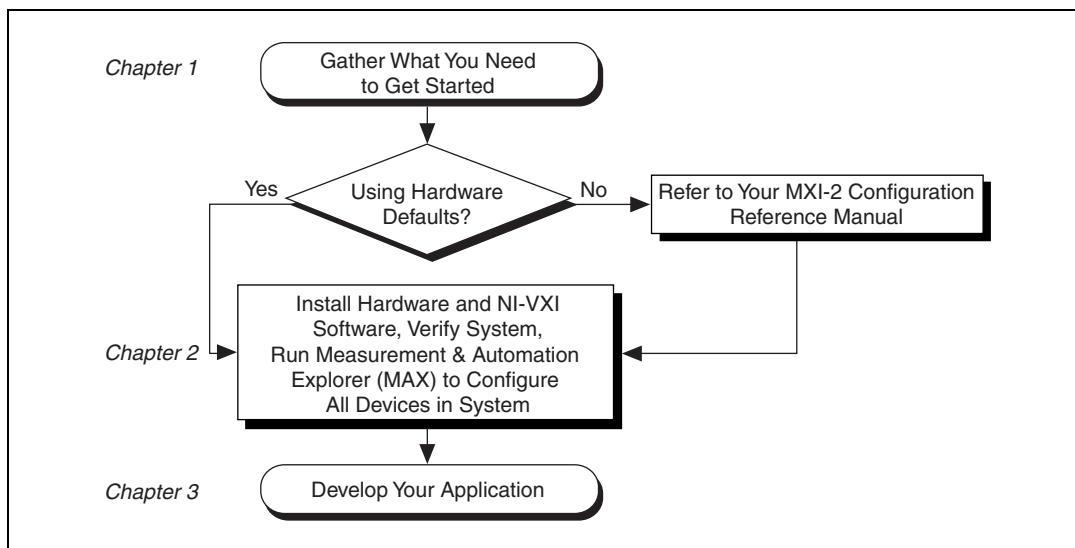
Chapter 1

Gather What You Need to Get Started

Using Hardware Defaults?

Yes

No

Refer to Your MXI-2 Configuration Reference Manual

Chapter 2

Install Hardware and NI-VXI Software, Verify System, Run Measurement & Automation Explorer (MAX) to Configure All Devices in System

Chapter 3

Develop Your Application